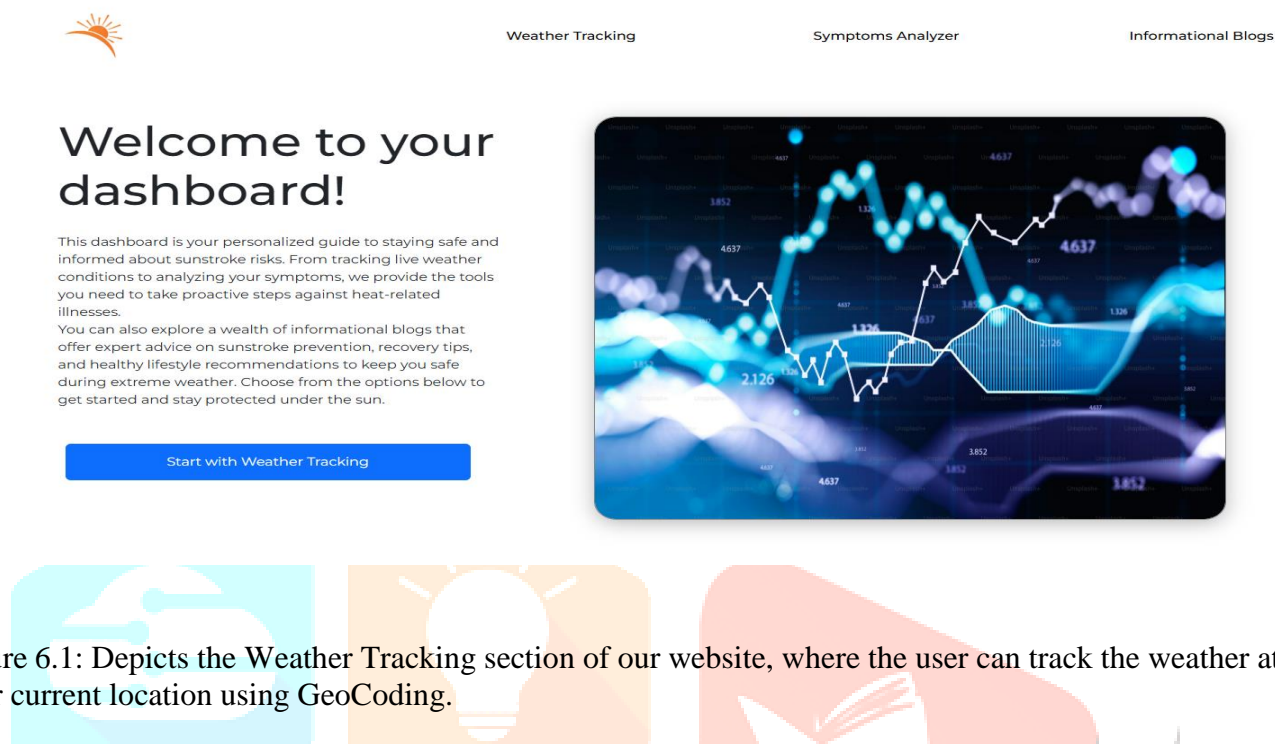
Weather Tracking Symptoms Analyzer Informational Blogs

Welcome to your dashboard!

This dashboard is your personalized guide to staying safe and informed about sunstroke risks. From tracking live weather conditions to analyzing your symptoms, we provide the tools you need to take proactive steps against heat-related illnesses.
You can also explore a wealth of informational blogs that offer expert advice on sunstroke prevention, recovery tips, and healthy lifestyle recommendations to keep you safe during extreme weather. Choose from the options below to get started and stay protected under the sun.

Start with Weather Tracking

4.637 3.852 1.326 4.637 4.637 1.326 2.126 3.852 4.637 3.852 4.637 1.326 2.126 3.852 4.637 3.852

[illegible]re 6.1: Depicts the Weather Tracking section of our website, where the user can track the weather at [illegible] current location using GeoCoding.